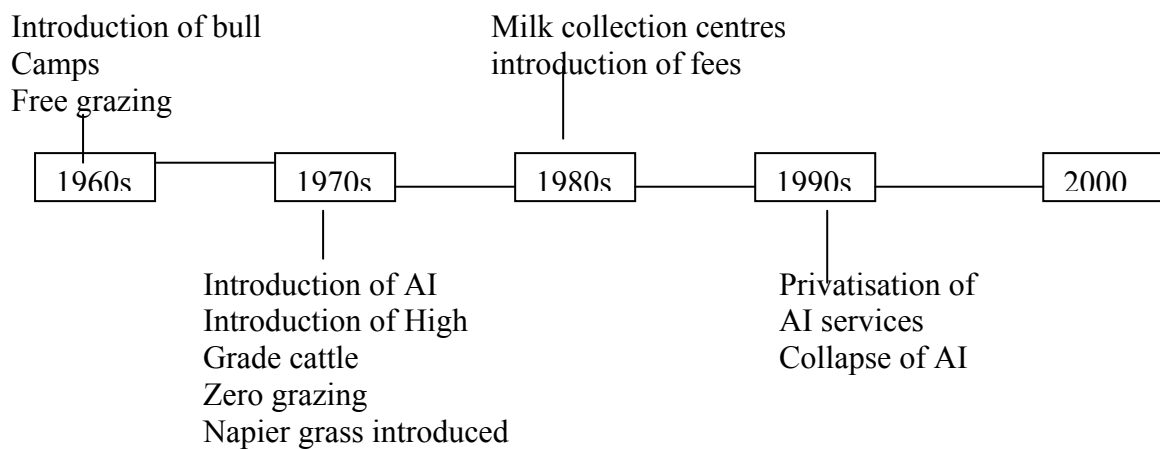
Introduction of bull
Camps
Free grazing

Milk collection centres
introduction of fees

1960s

1970s

1980s

1990s

2000

Introduction of AI
Introduction of High
Grade cattle
Zero grazing
Napier grass introduced

Privatisation of
AI services
Collapse of AI